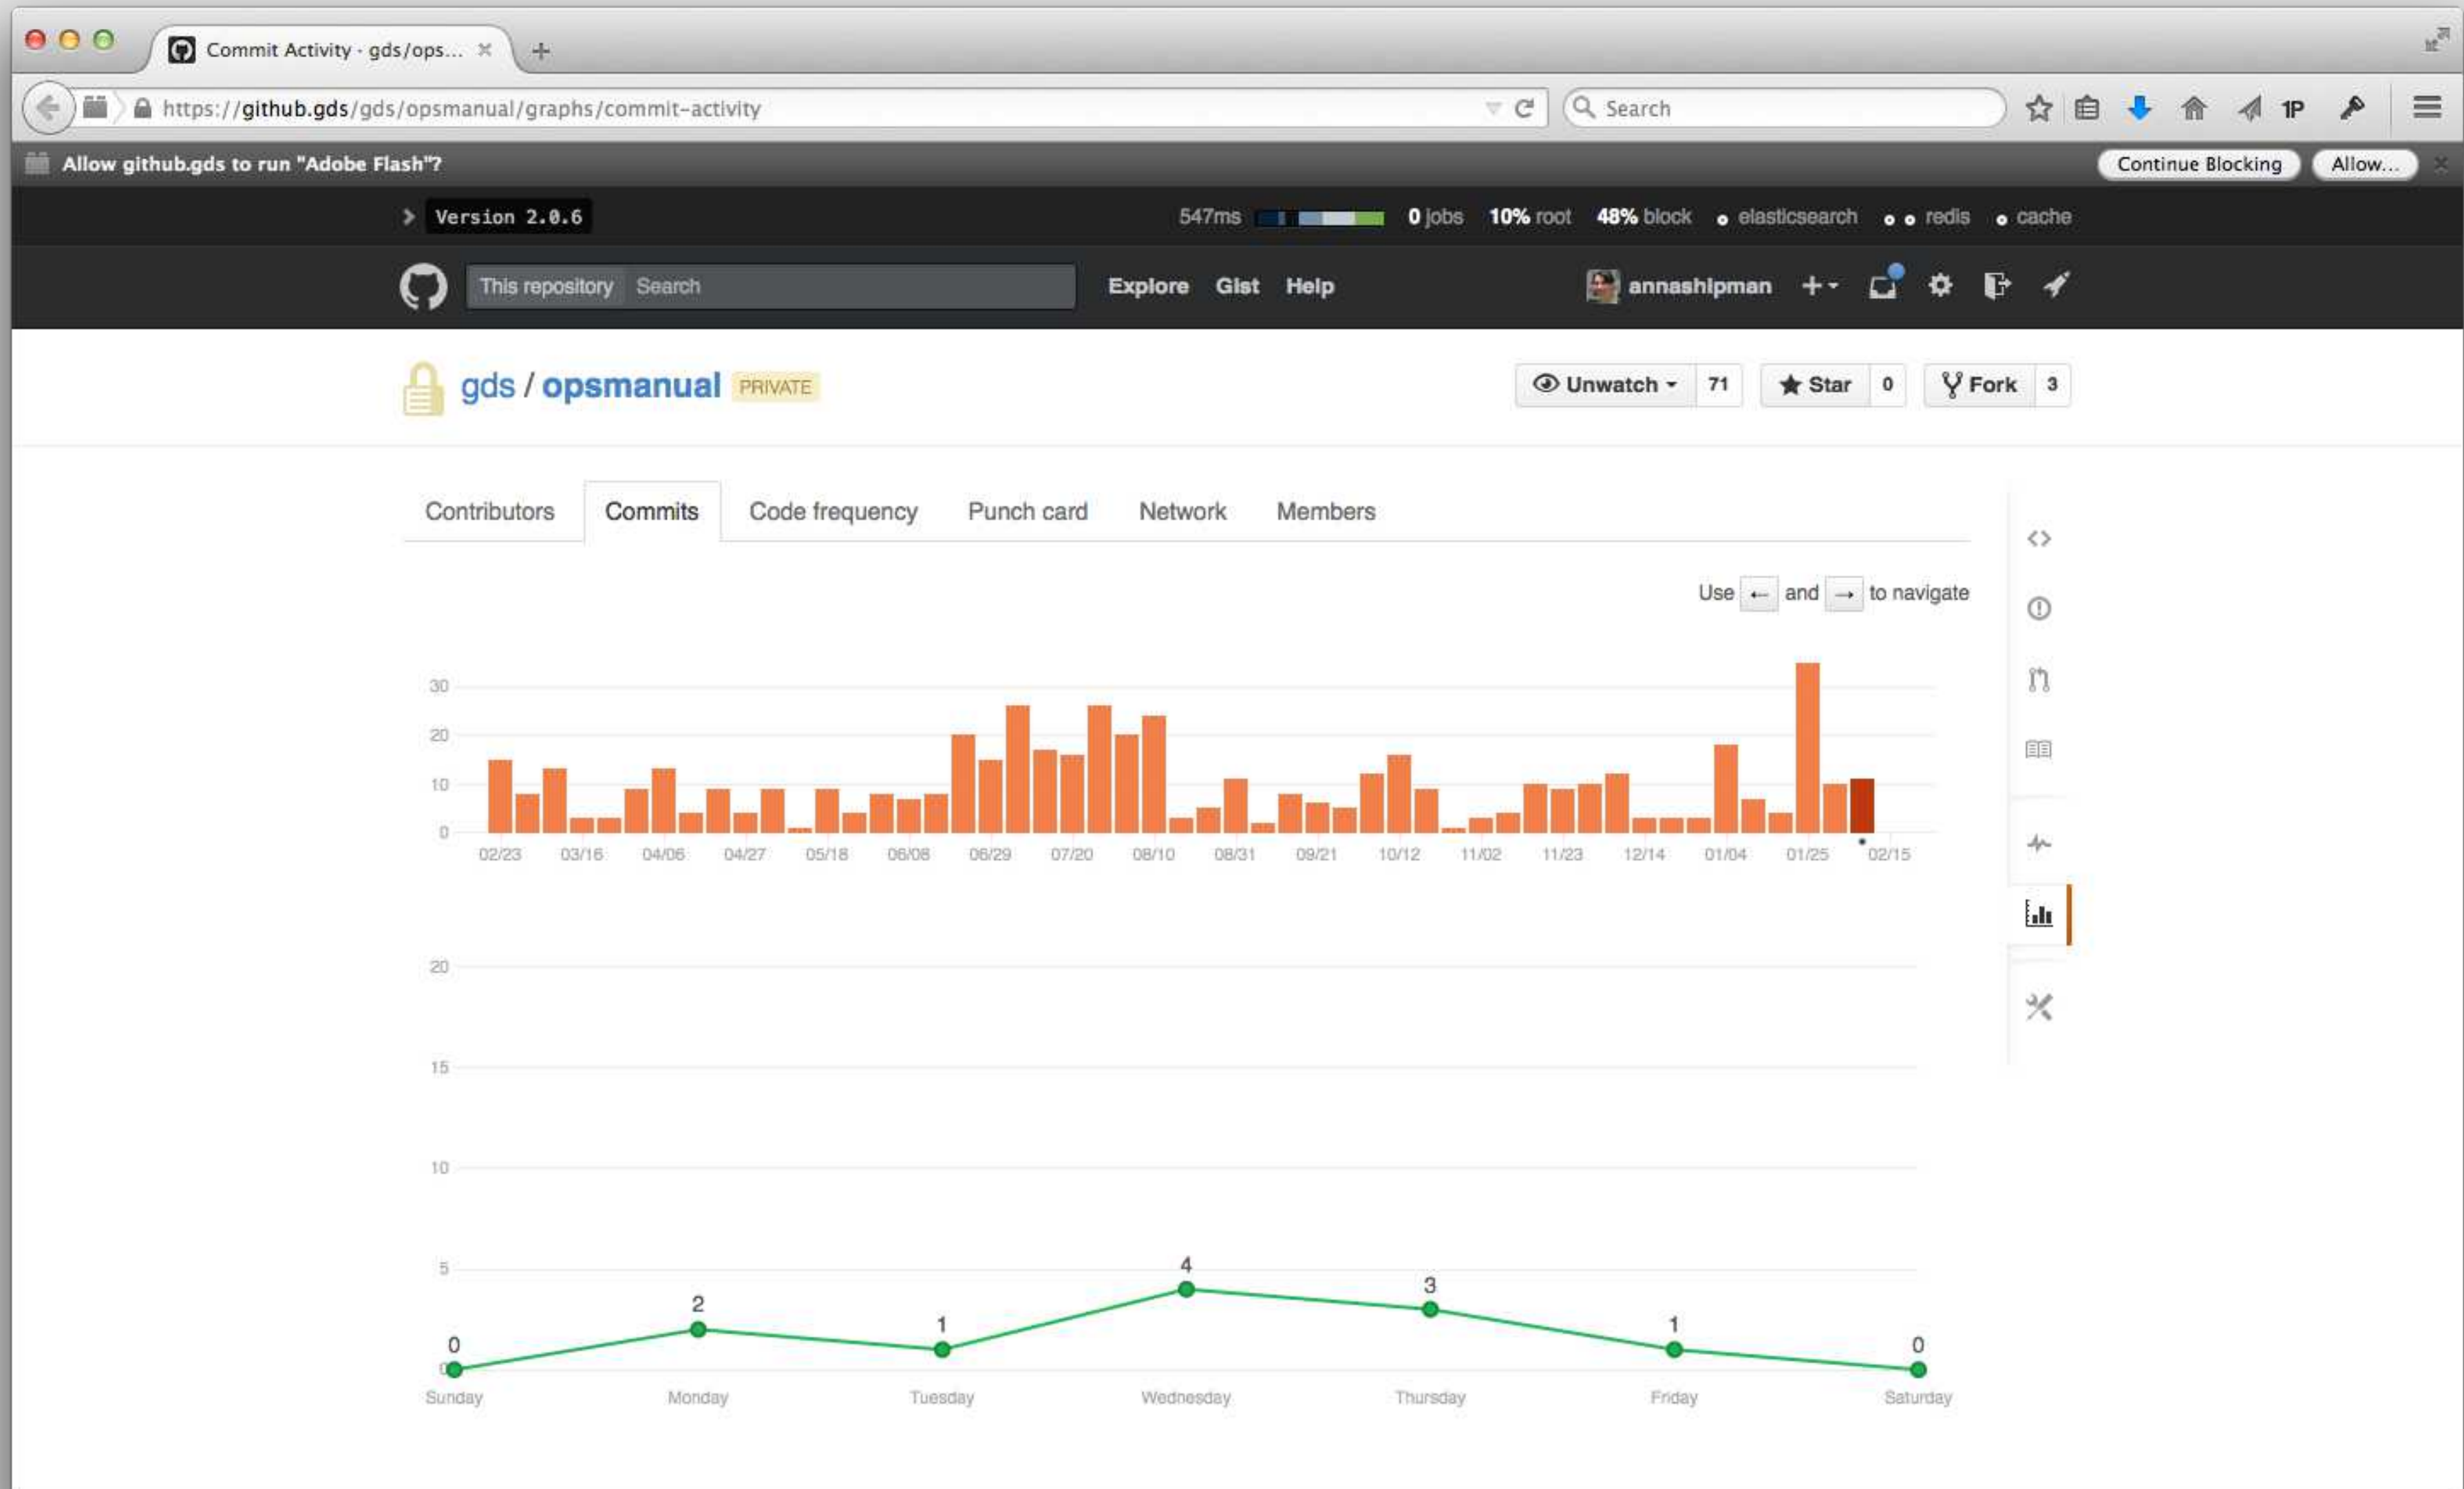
Commit Activity · gds/ops... ×

https://github.gds/gds/opsmanual/graphs/commit-activity

Search

1P

Allow github.gds to run "Adobe Flash"?

Continue Blocking

Allow...

Version 2.0.6

547ms

0 jobs

10% root

48% block

elasticsearch

redis

cache

This repository

Search

Explore

Gist

Help

annashipman

gds / opsmanual PRIVATE

Unwatch 71

Star 0

Fork 3

Contributors

Commits

Code frequency

Punch card

Network

Members

Use ← and → to navigate

30
20
10
0

02/23 03/16 04/06 04/27 05/18 06/08 06/29 07/20 08/10 08/31 09/21 10/12 11/02 11/23 12/14 01/04 01/25 02/15

20
15
10
5
0

0 2 1 4 3 1 0

Sunday Monday Tuesday Wednesday Thursday Friday Saturday